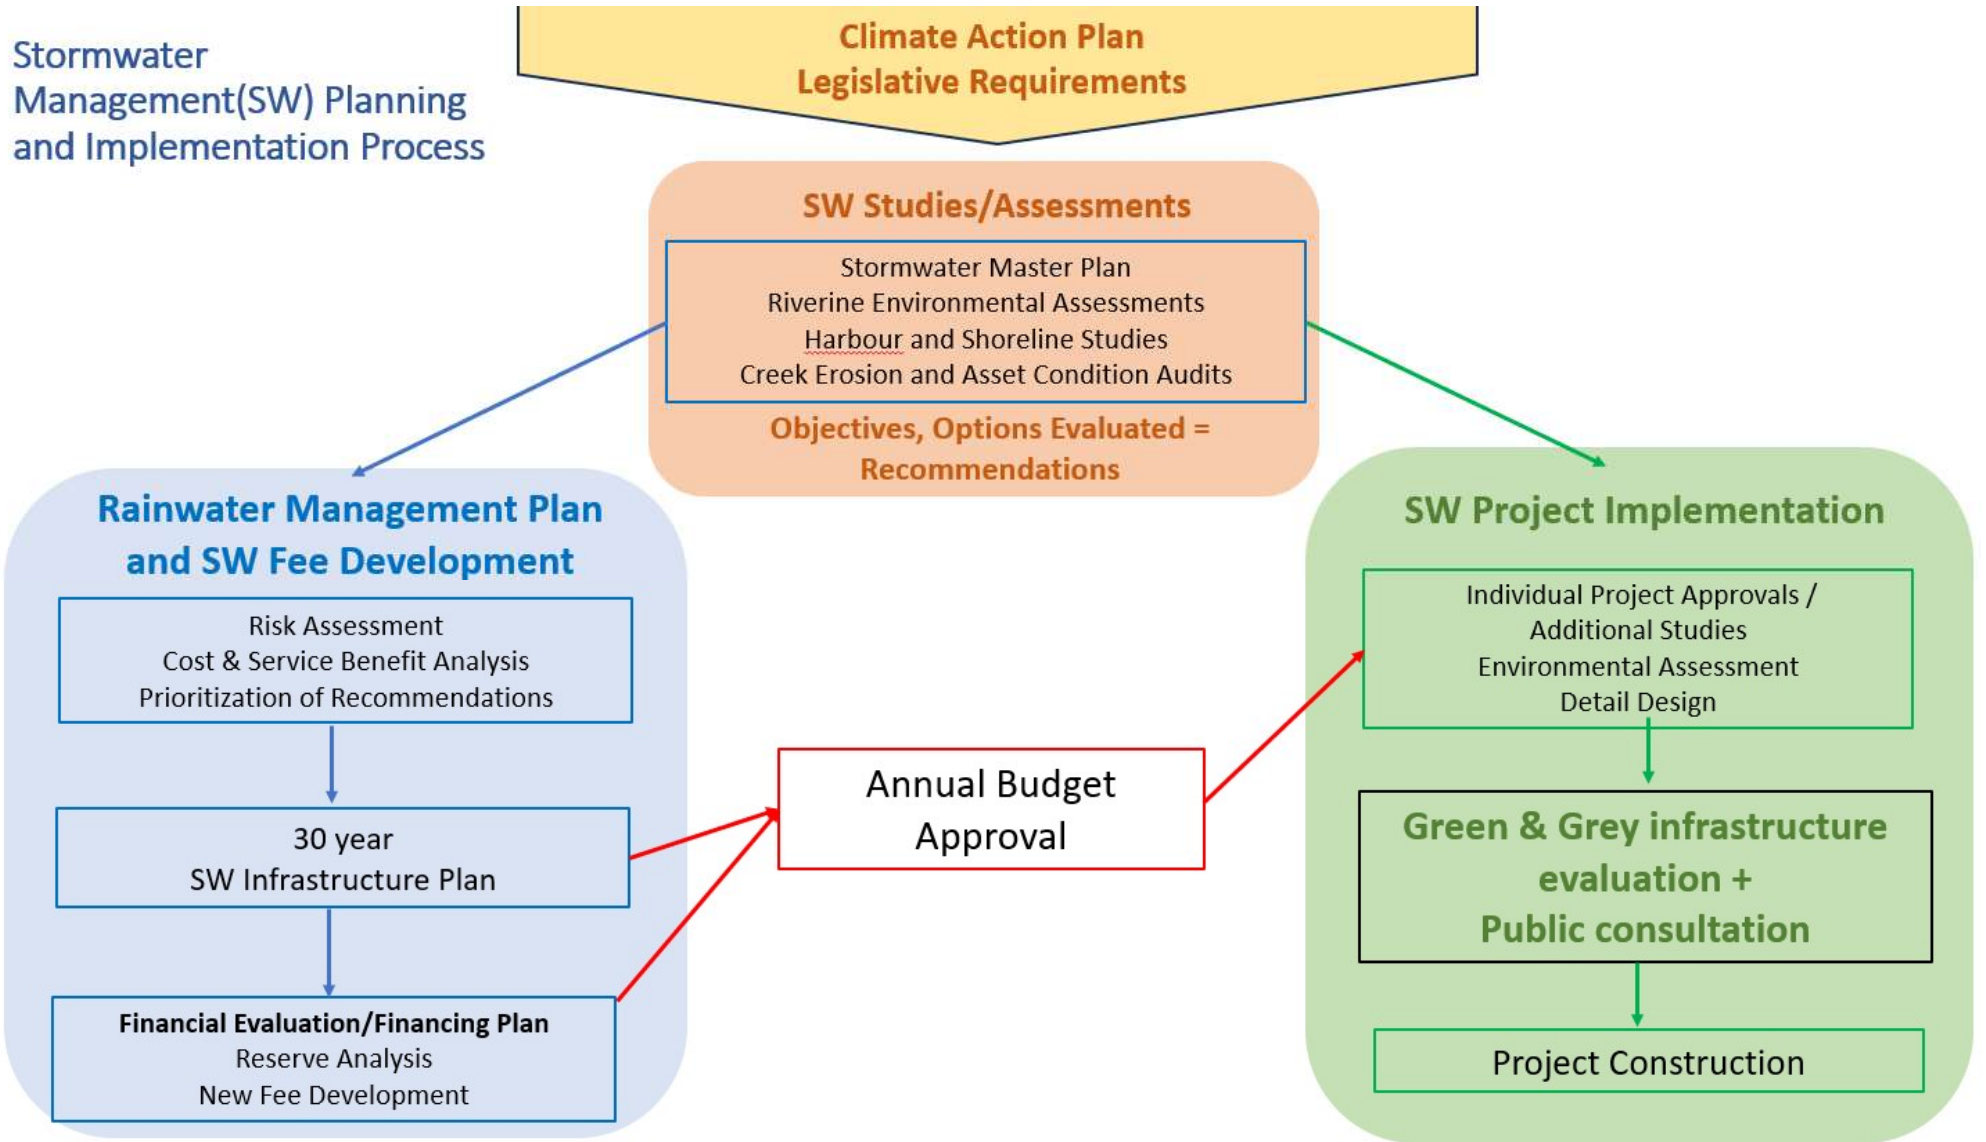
Stormwater Management(SW) Planning and Implementation Process

Climate Action Plan
Legislative Requirements

SW Studies/Assessments

Stormwater Master Plan
Riverine Environmental Assessments
Harbour and Shoreline Studies
Creek Erosion and Asset Condition Audits

Objectives, Options Evaluated = Recommendations

Rainwater Management Plan and SW Fee Development

Risk Assessment
Cost & Service Benefit Analysis
Prioritization of Recommendations

30 year
SW Infrastructure Plan

**Financial Evaluation/Financing Plan**
Reserve Analysis
New Fee Development

Annual Budget Approval

SW Project Implementation

Individual Project Approvals /
Additional Studies
Environmental Assessment
Detail Design

Green & Grey infrastructure evaluation +
Public consultation

Project Construction